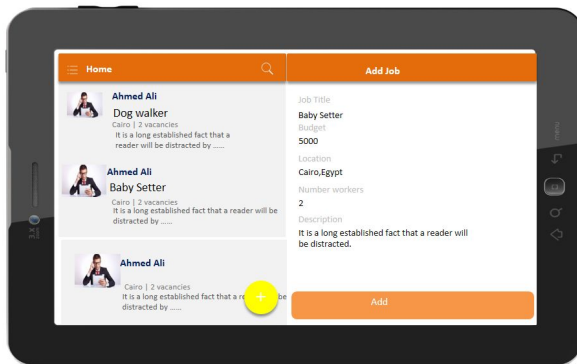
Home

Ahmed Ali
Dog walker
Cairo | 2 vacancies
It is a long established fact that a reader will be distracted by .....

Ahmed Ali
Baby Setter
Cairo | 2 vacancies
It is a long established fact that a reader will be distracted by .....

Ahmed Ali
Cairo | 2 vacancies
It is a long established fact that a re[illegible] be distracted by .....

+

Add Job

Job Title
Baby Setter
Budget
5000
Location
Cairo,Egypt
Number workers
2
Description
It is a long established fact that a reader will be distracted.

Add

menu